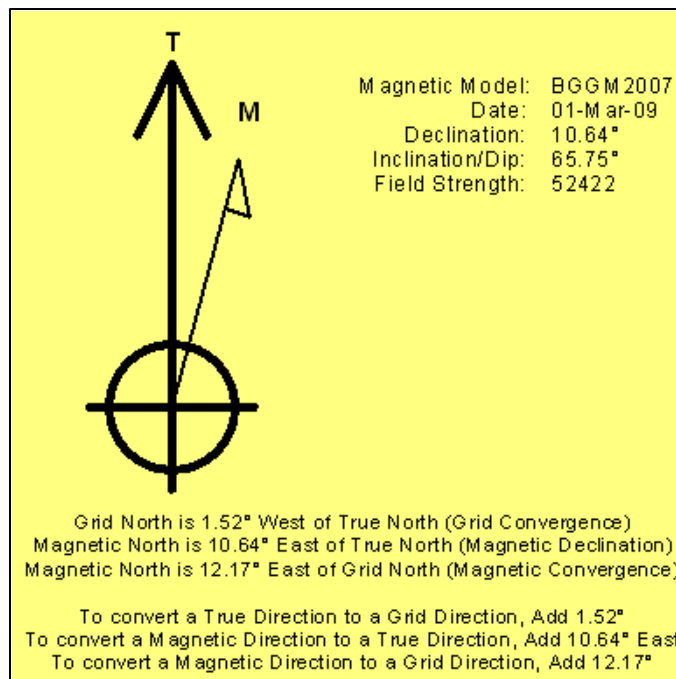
T

M

| | |
|---|---|
| Magnetic Model: | BGGM2007 |
| Date: | 01-Mar-09 |
| Declination: | 10.64° |
| Inclination/Dip: | 65.75° |
| Field Strength: | 52422 |

Grid North is 1.52° West of True North (Grid Convergence)
Magnetic North is 10.64° East of True North (Magnetic Declination)
Magnetic North is 12.17° East of Grid North (Magnetic Convergence)

To convert a True Direction to a Grid Direction, Add 1.52°
To convert a Magnetic Direction to a True Direction, Add 10.64° East
To convert a Magnetic Direction to a Grid Direction, Add 12.17°